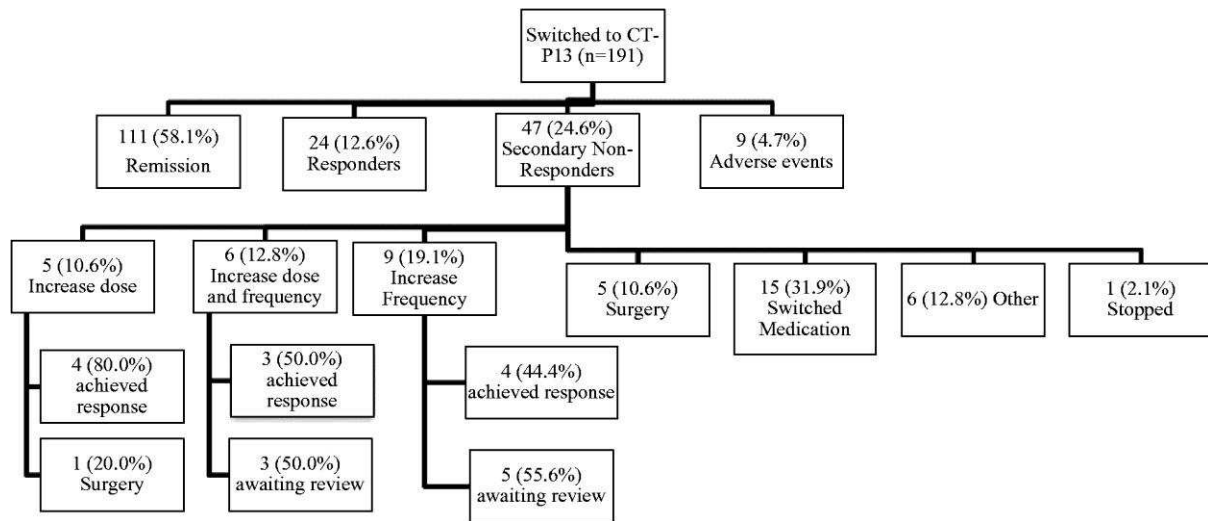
Switched to CT-P13 (n=191)

111 (58.1%) Remission

24 (12.6%) Responders

47 (24.6%) Secondary Non-Responders

9 (4.7%) Adverse events

5 (10.6%) Increase dose

6 (12.8%) Increase dose and frequency

9 (19.1%) Increase Frequency

5 (10.6%) Surgery

15 (31.9%) Switched Medication

6 (12.8%) Other

1 (2.1%) Stopped

4 (80.0%) achieved response

1 (20.0%) Surgery

3 (50.0%) achieved response

3 (50.0%) awaiting review

4 (44.4%) achieved response

5 (55.6%) awaiting review